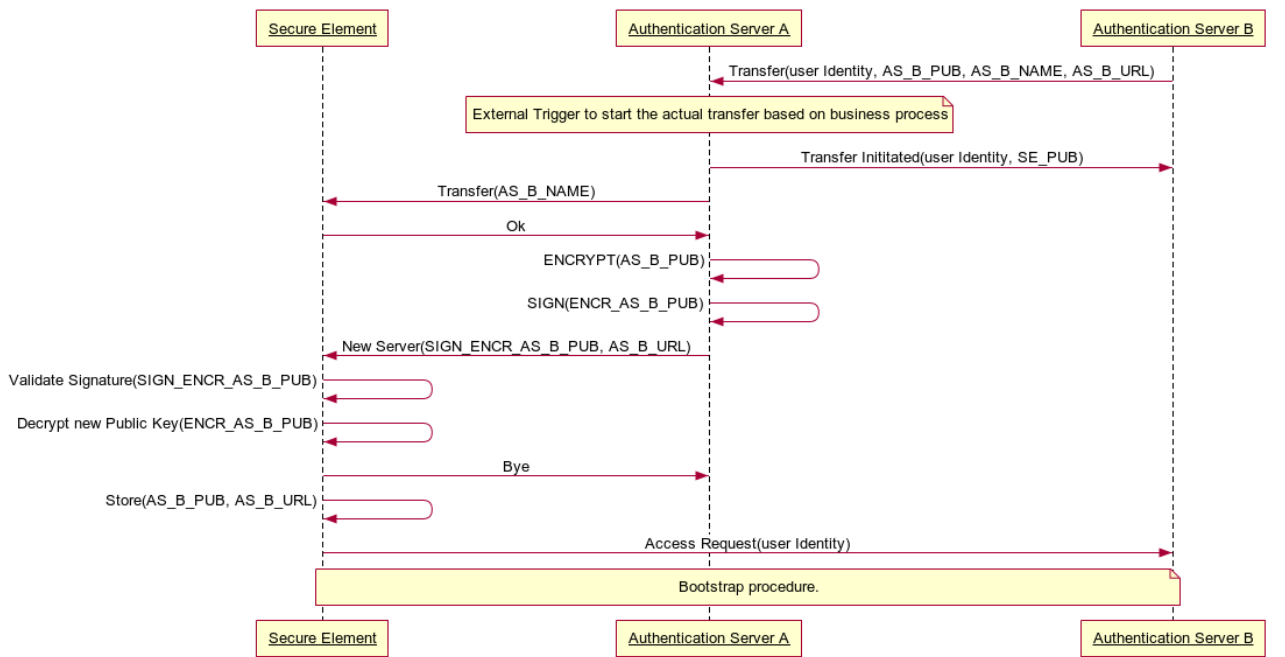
Secure Element
Authentication Server A
Authentication Server B

Transfer(user Identity, AS_B_PUB, AS_B_NAME, AS_B_URL)

External Trigger to start the actual transfer based on business process

Transfer Inititated(user Identity, SE_PUB)

Transfer(AS_B_NAME)

Ok

ENCRYPT(AS_B_PUB)

SIGN(ENCR_AS_B_PUB)

New Server(SIGN_ENCR_AS_B_PUB, AS_B_URL)

Validate Signature(SIGN_ENCR_AS_B_PUB)

Decrypt new Public Key(ENCR_AS_B_PUB)

Bye

Store(AS_B_PUB, AS_B_URL)

Access Request(user Identity)

Bootstrap procedure.

Secure Element
Authentication Server A
Authentication Server B